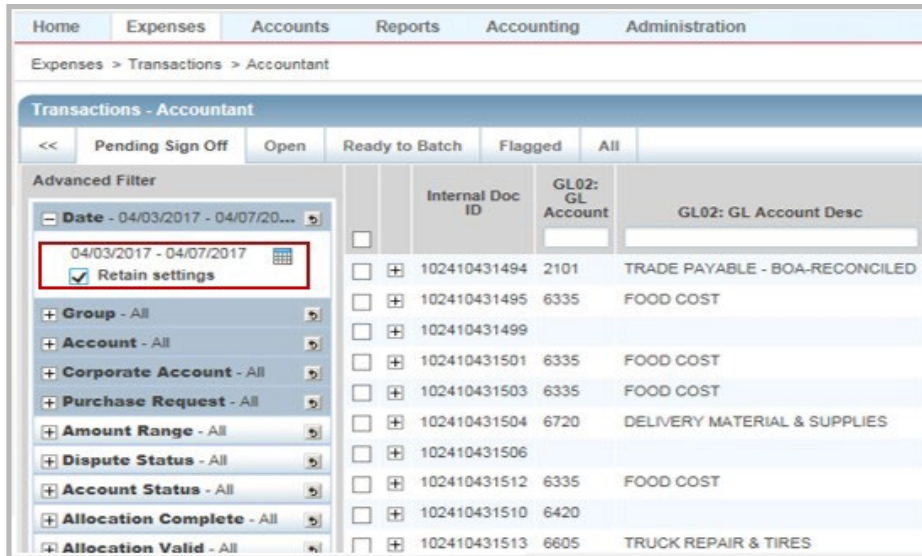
Home Expenses Accounts Reports Accounting Administration

Expenses > Transactions > Accountant

Transactions - Accountant

<< Pending Sign Off Open Ready to Batch Flagged All

Advanced Filter

Date - 04/03/2017 - 04/07/20...

04/03/2017 - 04/07/2017
Retain settings

Group - All
Account - All
Corporate Account - All
Purchase Request - All
Amount Range - All
Dispute Status - All
Account Status - All
Allocation Complete - All
Allocation Valid - All

| Internal Doc ID | GL02: GL Account | GL02: GL Account Desc |
|---|---|---|
| 102410431494 | 2101 | TRADE PAYABLE - BOA-RECONCILED |
| 102410431495 | 6335 | FOOD COST |
| 102410431499 | | |
| 102410431501 | 6335 | FOOD COST |
| 102410431503 | 6335 | FOOD COST |
| 102410431504 | 6720 | DELIVERY MATERIAL & SUPPLIES |
| 102410431506 | | |
| 102410431512 | 6335 | FOOD COST |
| 102410431510 | 6420 | |
| 102410431513 | 6605 | TRUCK REPAIR & TIRES |